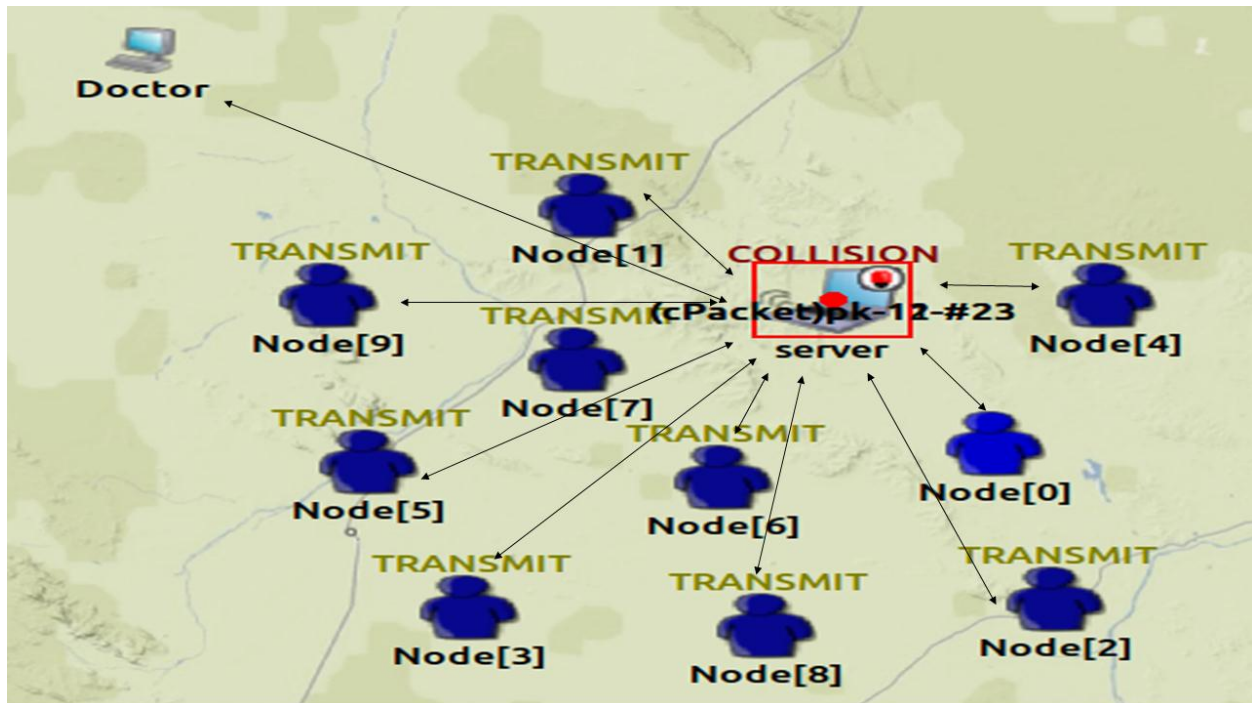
Doctor

TRANSMIT
Node[1]

TRANSMIT
Node[9]

COLLISION
(cPacket)pk-12-#23
server

TRANSMIT
Node[4]

TRANSMIT
Node[7]

TRANSMIT
Node[5]

TRANSMIT
Node[6]

Node[0]

TRANSMIT
Node[3]

TRANSMIT
Node[8]

TRANSMIT
Node[2]